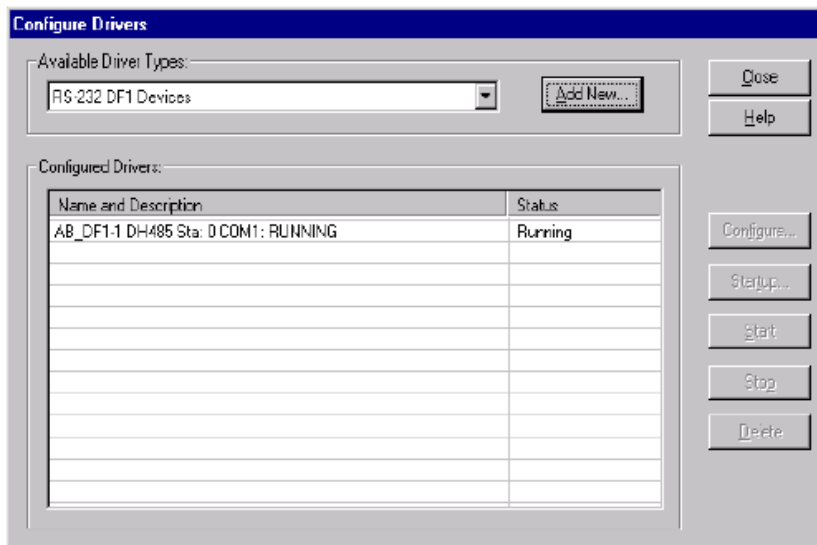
Configure Drivers

Available Driver Types:

RS-232 DF1 Devices

Add New...

Close

Help

Configured Drivers:

| Name and Description | Status |
|---|---|
| AB_DF1-1 DH485 Sta: 0 COM1: RUNNING | Running |

Configure...

Startup...

Start

Stop

Delete